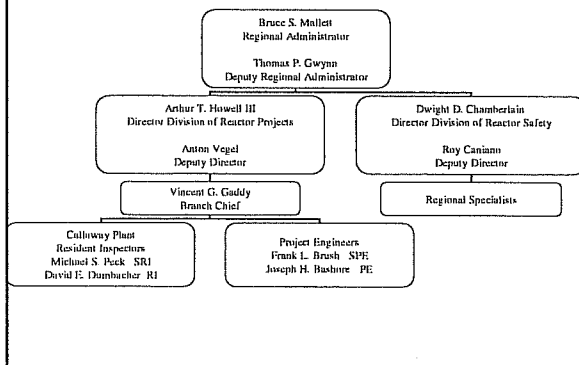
Bruce S. Mallett
Regional Administrator

Thomas P. Gwynn
Deputy Regional Administrator

Arthur T. Howell III
Director Division of Reactor Projects

Anton Vegel
Deputy Director

Dwight D. Chamberlain
Director Division of Reactor Safety

Roy Caniano
Deputy Director

Vincent G. Gaddy
Branch Chief

Regional Specialists

Callaway Plant
Resident Inspectors
Michael S. Peck SRI
David E. Dumbacher RI

Project Engineers
Frank L. Brush SPE
Joseph H. Bashore PE